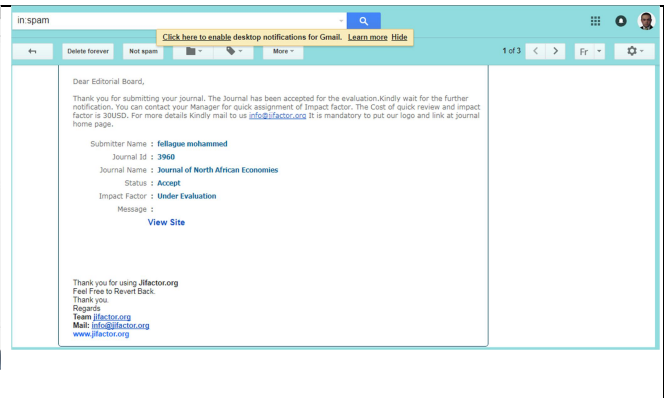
in:spam

Click here to enable desktop notifications for Gmail. Learn more Hide

Delete forever | Not spam | More

1 of 3 | Fr

Dear Editorial Board,

Thank you for submitting your journal. The Journal has been accepted for the evaluation.Kindly wait for the further notification. You can contact your Manager for quick assignment of Impact factor. The Cost of quick review and impact factor is 30USD. For more details Kindly mail to us info@jifactor.org It is mandatory to put our logo and link at journal home page.

| | | |
|---|---|---|
| Submitter Name | : | fellague mohammed |
| Journal Id | : | 3960 |
| Journal Name | : | Journal of North African Economies |
| Status | : | Accept |
| Impact Factor | : | Under Evaluation |
| Message | : | |

View Site

Thank you for using Jifactor.org
Feel Free to Revert Back.
Thank you.
Regards
Team jifactor.org
Mail: info@jifactor.org
www.jifactor.org